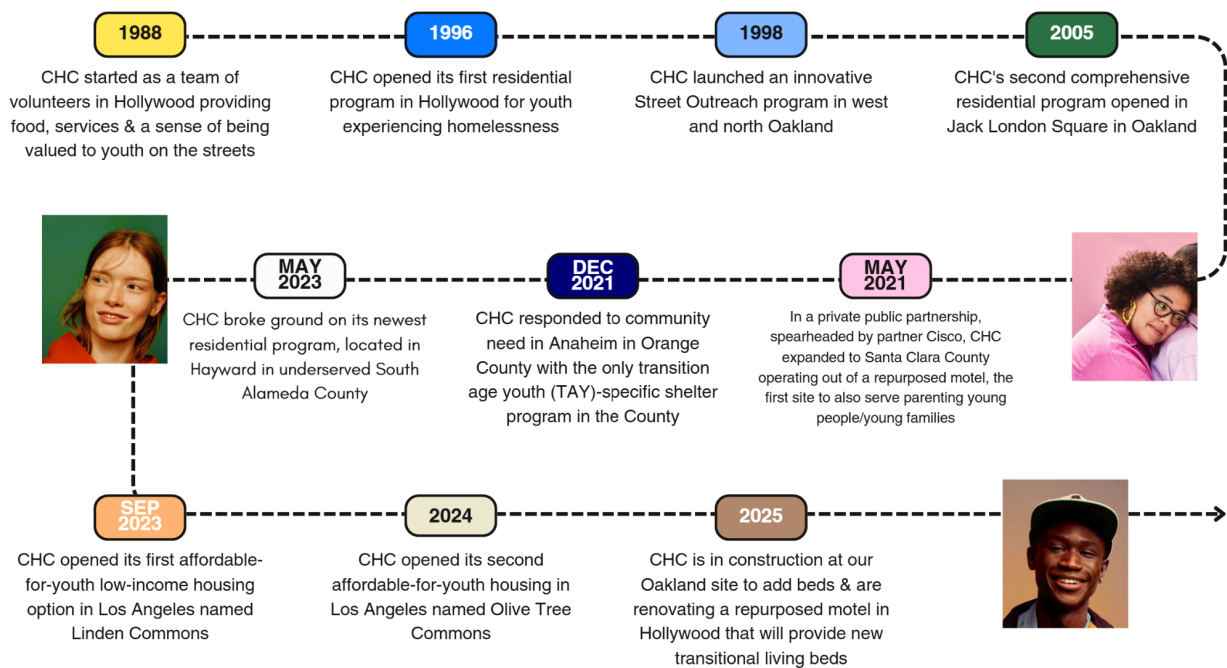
1988

CHC started as a team of volunteers in Hollywood providing food, services & a sense of being valued to youth on the streets

1996

CHC opened its first residential program in Hollywood for youth experiencing homelessness

1998

CHC launched an innovative Street Outreach program in west and north Oakland

2005

CHC's second comprehensive residential program opened in Jack London Square in Oakland

MAY 2021

In a private public partnership, spearheaded by partner Cisco, CHC expanded to Santa Clara County operating out of a repurposed motel, the first site to also serve parenting young people/young families

DEC 2021

CHC responded to community need in Anaheim in Orange County with the only transition age youth (TAY)-specific shelter program in the County

MAY 2023

CHC broke ground on its newest residential program, located in Hayward in underserved South Alameda County

SEP 2023

CHC opened its first affordable-for-youth low-income housing option in Los Angeles named Linden Commons

2024

CHC opened its second affordable-for-youth housing in Los Angeles named Olive Tree Commons

2025

CHC is in construction at our Oakland site to add beds & are renovating a repurposed motel in Hollywood that will provide new transitional living beds